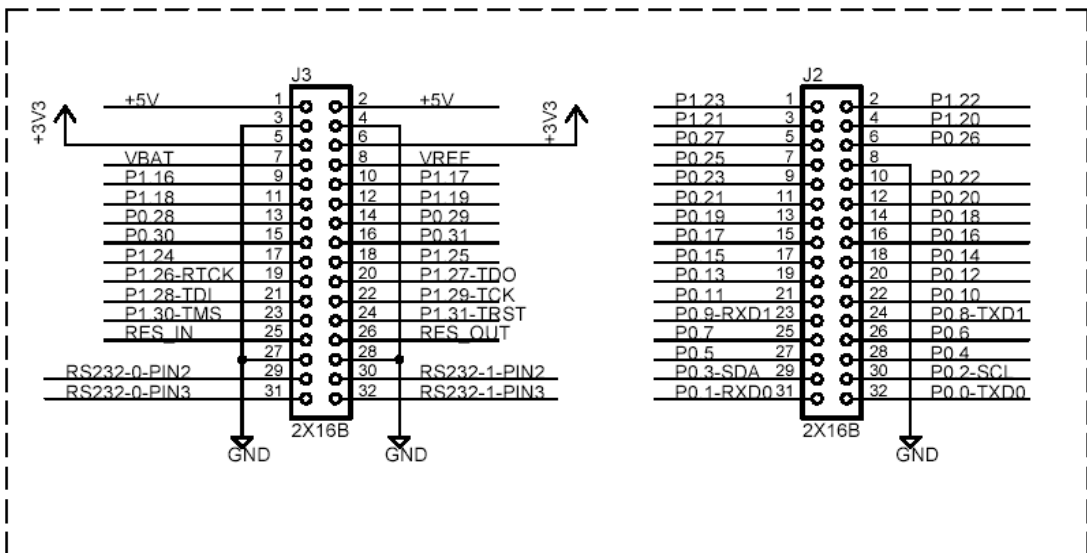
J3

+3V3

+5V 1 2 +5V
3 4
5 6
VBAT 7 8 VREF
P1.16 9 10 P1.17
P1.18 11 12 P1.19
P0.28 13 14 P0.29
P0.30 15 16 P0.31
P1.24 17 18 P1.25
P1.26-RTCK 19 20 P1.27-TDO
P1.28-TDI 21 22 P1.29-TCK
P1.30-TMS 23 24 P1.31-TRST
RES_IN 25 26 RES_OUT
27 28
RS232-0-PIN2 29 30 RS232-1-PIN2
RS232-0-PIN3 31 32 RS232-1-PIN3

+3V3

2X16B

GND GND

J2

P1.23 1 2 P1.22
P1.21 3 4 P1.20
P0.27 5 6 P0.26
P0.25 7 8
P0.23 9 10 P0.22
P0.21 11 12 P0.20
P0.19 13 14 P0.18
P0.17 15 16 P0.16
P0.15 17 18 P0.14
P0.13 19 20 P0.12
P0.11 21 22 P0.10
P0.9-RXD1 23 24 P0.8-TXD1
P0.7 25 26 P0.6
P0.5 27 28 P0.4
P0.3-SDA 29 30 P0.2-SCL
P0.1-RXD0 31 32 P0.0-TXD0

2X16B

GND